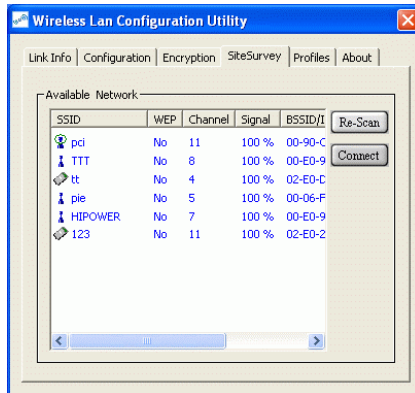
Wireless Lan Configuration Utility

Link Info | Configuration | Encryption | SiteSurvey | Profiles | About

Available Network

| SSID | WEP | Channel | Signal | BSSID/I |
|---|---|---|---|---|
| pci | No | 11 | 100 % | 00-90-C |
| TTT | No | 8 | 100 % | 00-E0-9 |
| tt | No | 4 | 100 % | 02-E0-D |
| pie | No | 5 | 100 % | 00-06-F |
| HIPOWER | No | 7 | 100 % | 00-E0-9 |
| 123 | No | 11 | 100 % | 02-E0-2 |

Re-Scan

Connect